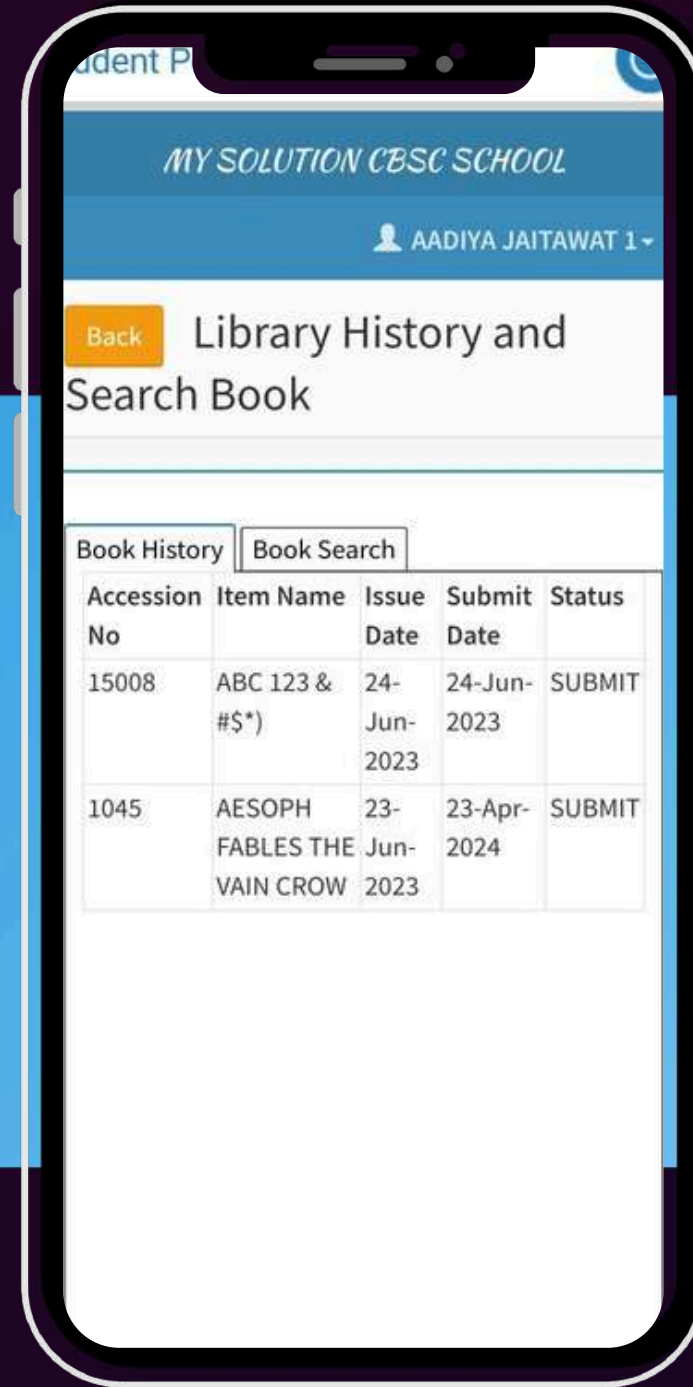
udent P

MY SOLUTION CBSC SCHOOL

AADIYA JAITAWAT 1

Back Library History and Search Book

Book History | Book Search

| Accession No | Item Name | Issue Date | Submit Date | Status |
|---|---|---|---|---|
| 15008 | ABC 123 & #$*) | 24-Jun-2023 | 24-Jun-2023 | SUBMIT |
| 1045 | AESOPH FABLES THE VAIN CROW | 23-Jun-2023 | 23-Apr-2024 | SUBMIT |